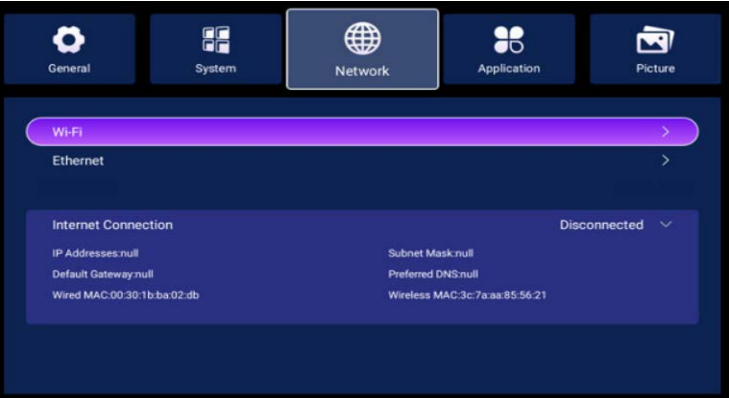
General
System
Network
Application
Picture

Wi-Fi >
Ethernet >

Internet Connection
Disconnected
IP Addresses:null
Subnet Mask:null
Default Gateway:null
Preferred DNS:null
Wired MAC:00:30:1b:ba:02:db
Wireless MAC:3c:7a:aa:85:56:21